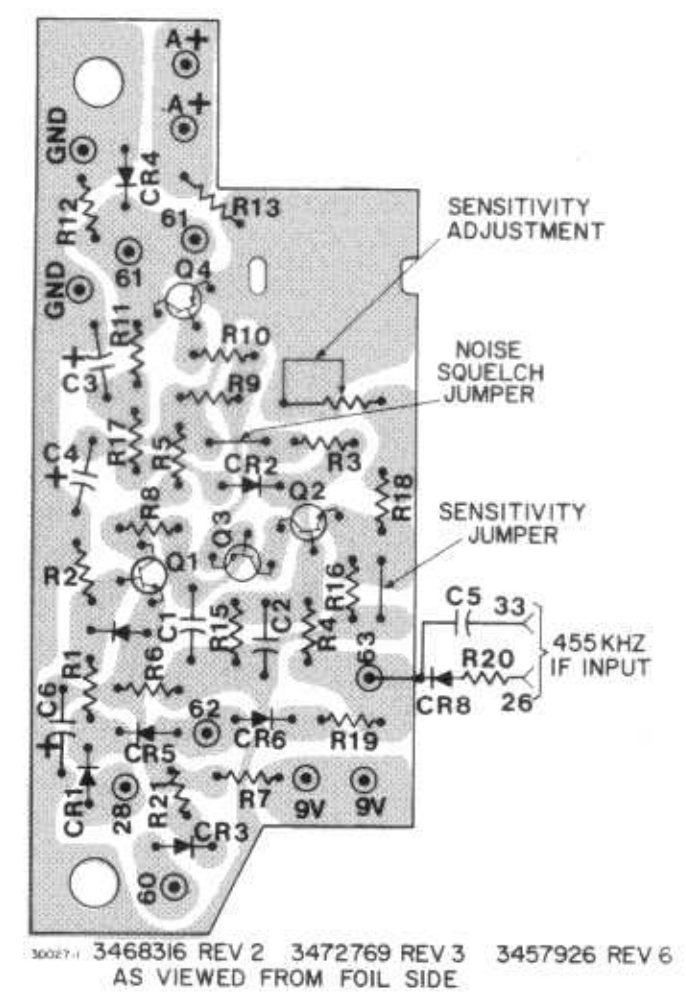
A+
A+
GND
CR4
R12
61
R13
61
GND
Q4
SENSITIVITY ADJUSTMENT
R11
C3
R10
NOISE SQUELCH JUMPER
R9
R17
R5
C4
CR2
R3
R18
R8
Q2
Q3
SENSITIVITY JUMPER
R2
Q1
R16
C5
33
C1
R15
C2
R4
63
455 KHZ IF INPUT
R20
R1
R6
CR8
26
C6
62
CR5
CR6
R19
CR1
28
R21
R7
9V
9V
CR3
60

30027-1 3468316 REV 2 3472769 REV 3 3457926 REV 6
AS VIEWED FROM FOIL SIDE